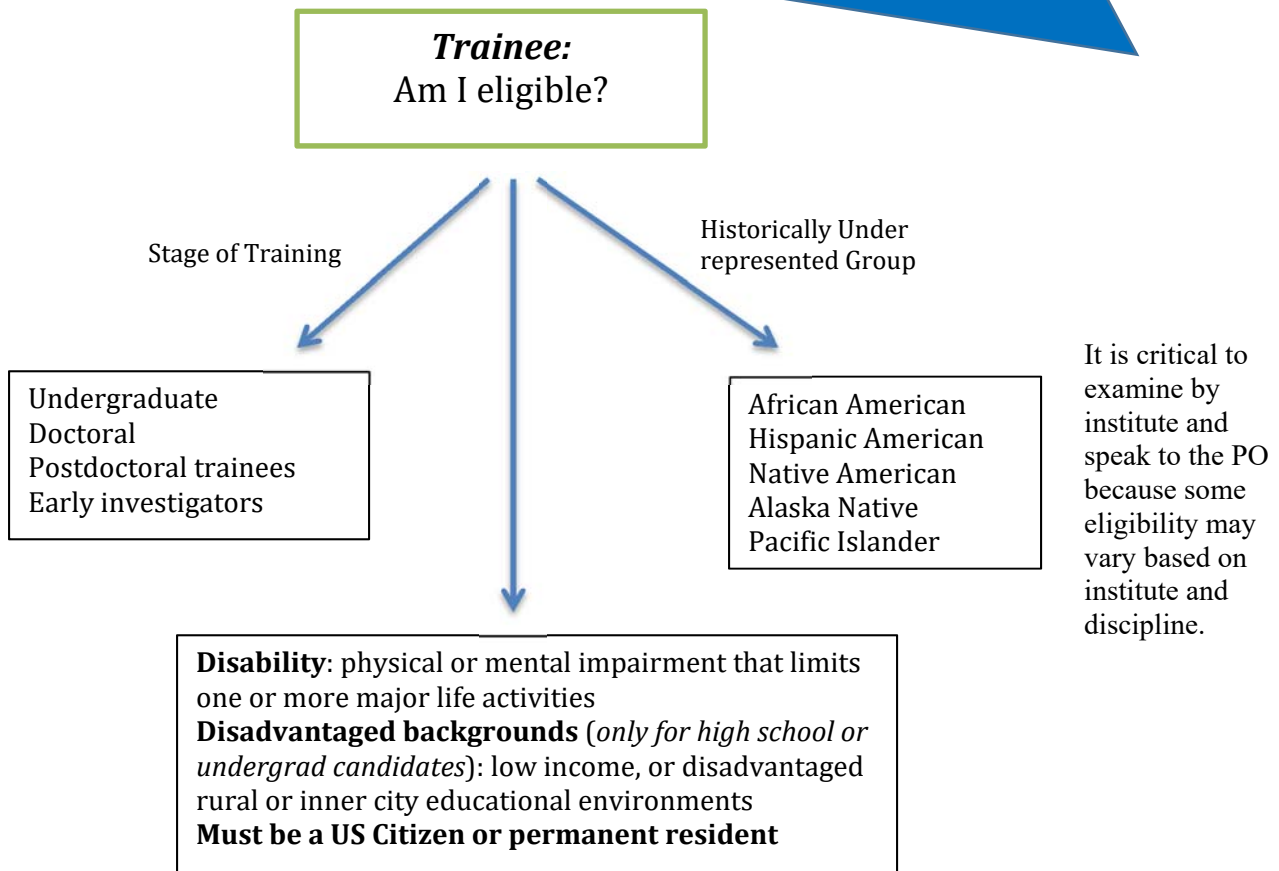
***Trainee:***
Am I eligible?

Stage of Training

Historically Under represented Group

Undergraduate
Doctoral
Postdoctoral trainees
Early investigators

African American
Hispanic American
Native American
Alaska Native
Pacific Islander

It is critical to examine by institute and speak to the PO because some eligibility may vary based on institute and discipline.

**Disability**: physical or mental impairment that limits one or more major life activities
**Disadvantaged backgrounds** (*only for high school or undergrad candidates*): low income, or disadvantaged rural or inner city educational environments
**Must be a US Citizen or permanent resident**